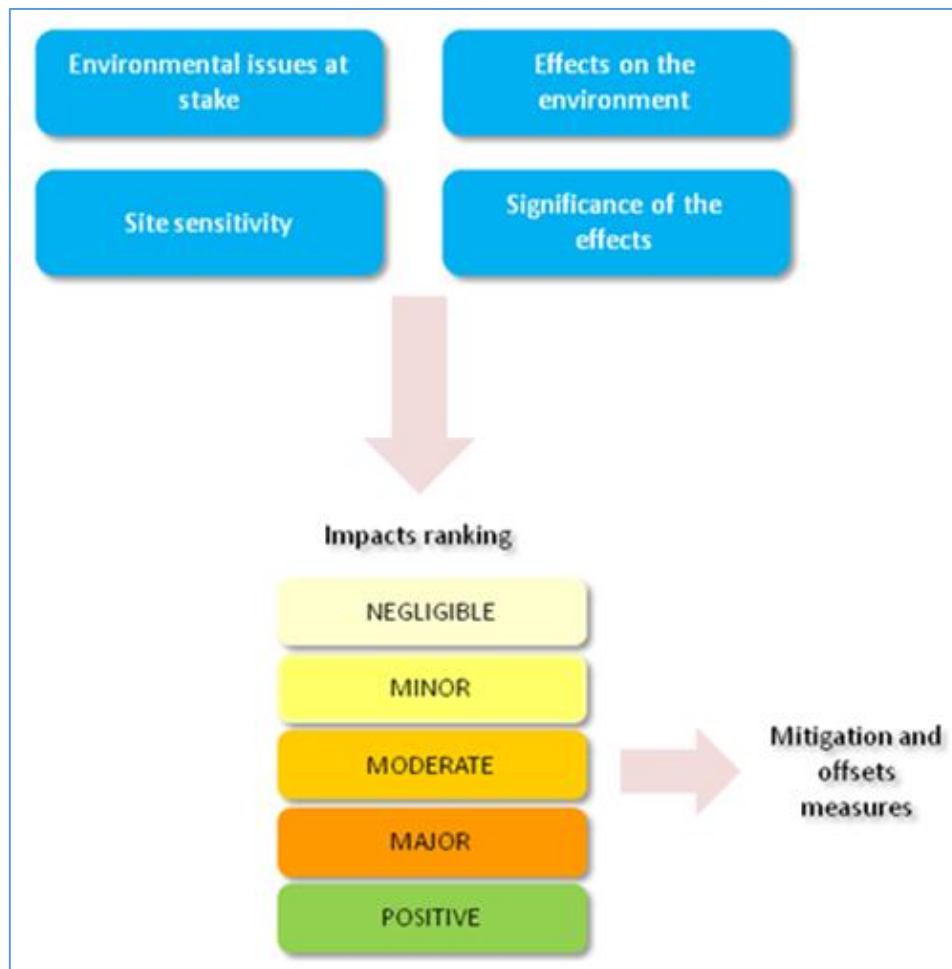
Environmental issues at stake

Effects on the environment

Site sensitivity

Significance of the effects

Impacts ranking

NEGLIGIBLE

MINOR

MODERATE

MAJOR

POSITIVE

Mitigation and offsets measures